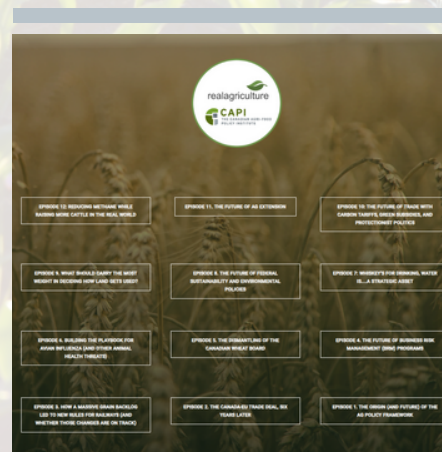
realagriculture

CAPI THE CANADIAN AGRI-FOOD POLICY INSTITUTE

EPISODE 12: REDUCING METHANE WHILE RAISING MORE CATTLE IN THE REAL WORLD

EPISODE 11. THE FUTURE OF AG EXTENSION

EPISODE 10: THE FUTURE OF TRADE WITH CARBON TARIFFS, GREEN SUBSIDIES, AND PROTECTIONIST POLITICS

EPISODE 9. WHAT SHOULD CARRY THE MOST WEIGHT IN DECIDING HOW LAND GETS USED?

EPISODE 8. THE FUTURE OF FEDERAL SUSTAINABILITY AND ENVIRONMENTAL POLICIES

EPISODE 7: WHISKEY'S FOR DRINKING, WATER IS...A STRATEGIC ASSET

EPISODE 6. BUILDING THE PLAYBOOK FOR AVIAN INFLUENZA (AND OTHER ANIMAL HEALTH THREATS)

EPISODE 5. THE DISMANTLING OF THE CANADIAN WHEAT BOARD

EPISODE 4. THE FUTURE OF BUSINESS RISK MANAGEMENT (BRM) PROGRAMS

EPISODE 3. HOW A MASSIVE GRAIN BACKLOG LED TO NEW RULES FOR RAILWAYS (AND WHETHER THOSE CHANGES ARE ON TRACK)

EPISODE 2. THE CANADA-EU TRADE DEAL, SIX YEARS LATER

EPISODE 1. THE ORIGIN (AND FUTURE) OF THE AG POLICY FRAMEWORK